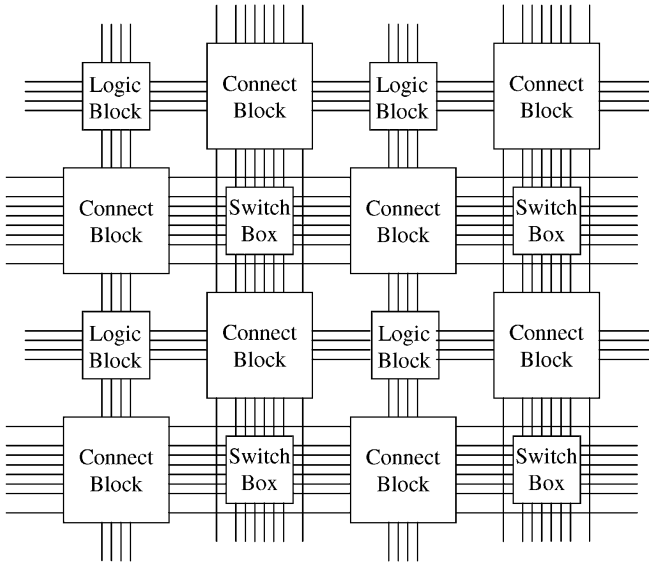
Logic Block

Connect Block

Logic Block

Connect Block

Connect Block

Switch Box

Connect Block

Switch Box

Logic Block

Connect Block

Logic Block

Connect Block

Connect Block

Switch Box

Connect Block

Switch Box